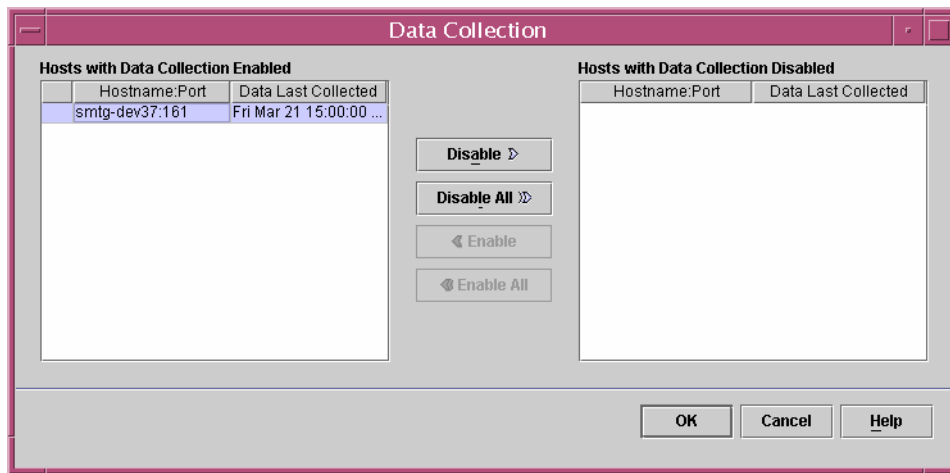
Data Collection

Hosts with Data Collection Enabled

| Hostname:Port | Data Last Collected |
|---|---|
| smtg-dev37:161 | Fri Mar 21 15:00:00 ... |

Disable ᐅ

Disable All ᐅᐅ

ᐊ Enable

ᐊᐊ Enable All

Hosts with Data Collection Disabled

| Hostname:Port | Data Last Collected |
|---|---|

OK

Cancel

Help